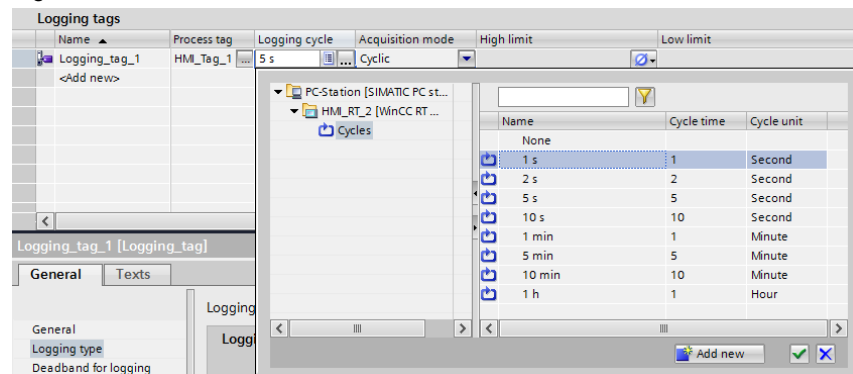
Logging tags

| Name ▲ | Process tag | Logging cycle | Acquisition mode | High limit | Low limit |
|---|---|---|---|---|---|
| Logging_tag_1 | HMI_Tag_1 | 5 s | Cyclic | | |
| <Add new> | | | | | |

PC-Station [SIMATIC PC st...
HMI_RT_2 [WinCC RT ...
Cycles

| Name | Cycle time | Cycle unit |
|---|---|---|
| None | | |
| 1 s | 1 | Second |
| 2 s | 2 | Second |
| 5 s | 5 | Second |
| 10 s | 10 | Second |
| 1 min | 1 | Minute |
| 5 min | 5 | Minute |
| 10 min | 10 | Minute |
| 1 h | 1 | Hour |

Add new

Logging_tag_1 [Logging_tag]

General | Texts

General
Logging type
Deadband for logging

Logging
Loggi